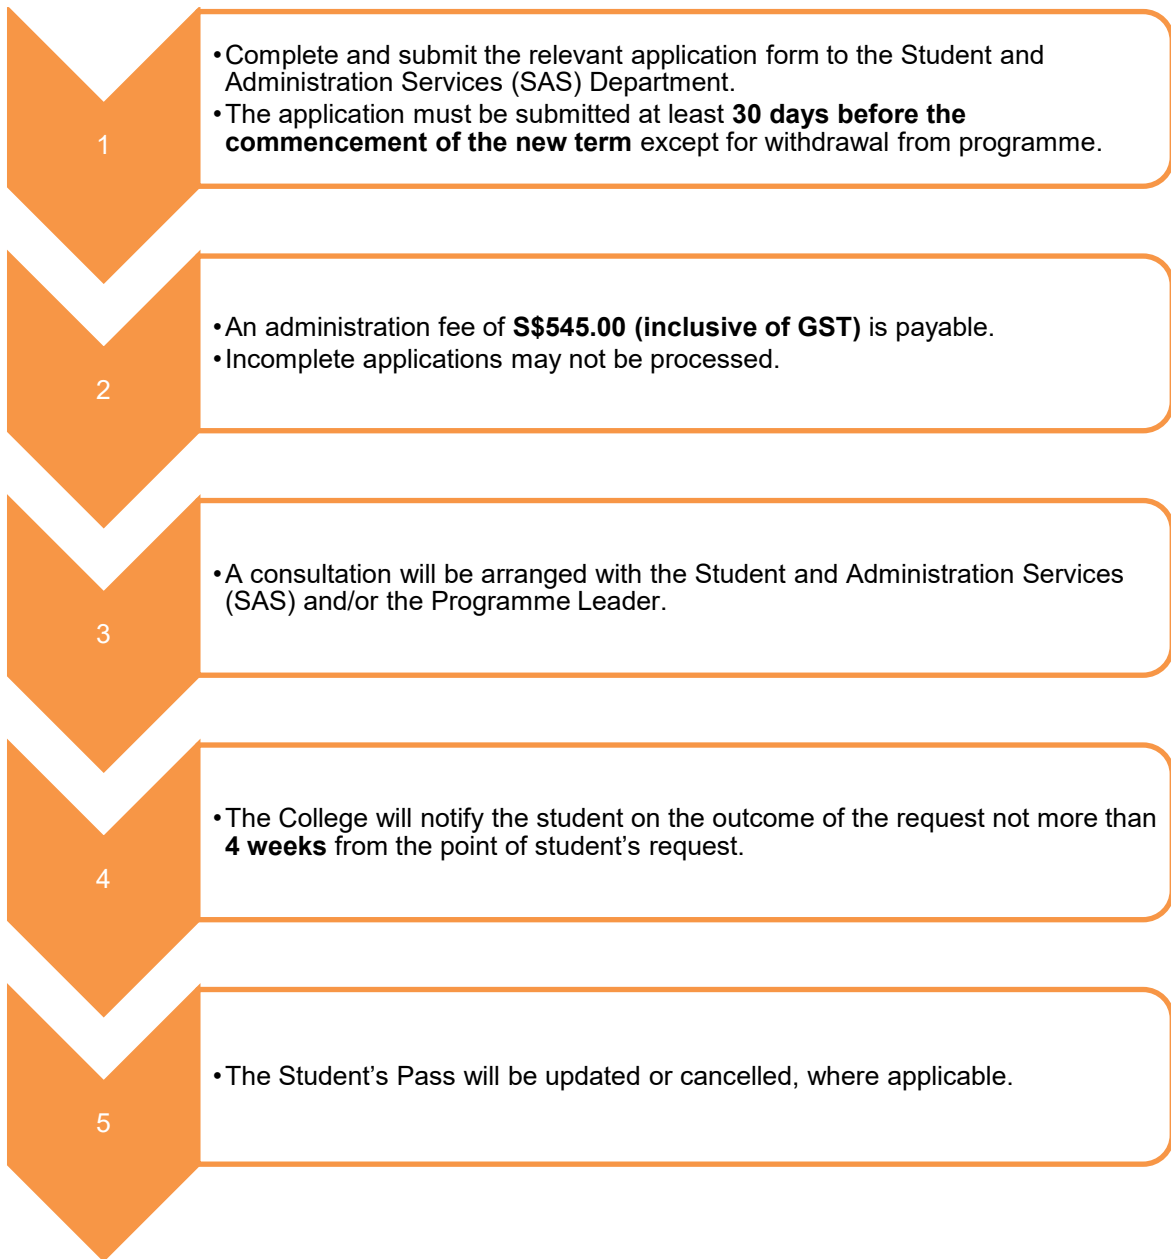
1

• Complete and submit the relevant application form to the Student and Administration Services (SAS) Department.
• The application must be submitted at least 30 days before the commencement of the new term except for withdrawal from programme.

2

• An administration fee of S$545.00 (inclusive of GST) is payable.
• Incomplete applications may not be processed.

3

• A consultation will be arranged with the Student and Administration Services (SAS) and/or the Programme Leader.

4

• The College will notify the student on the outcome of the request not more than 4 weeks from the point of student’s request.

5

• The Student’s Pass will be updated or cancelled, where applicable.